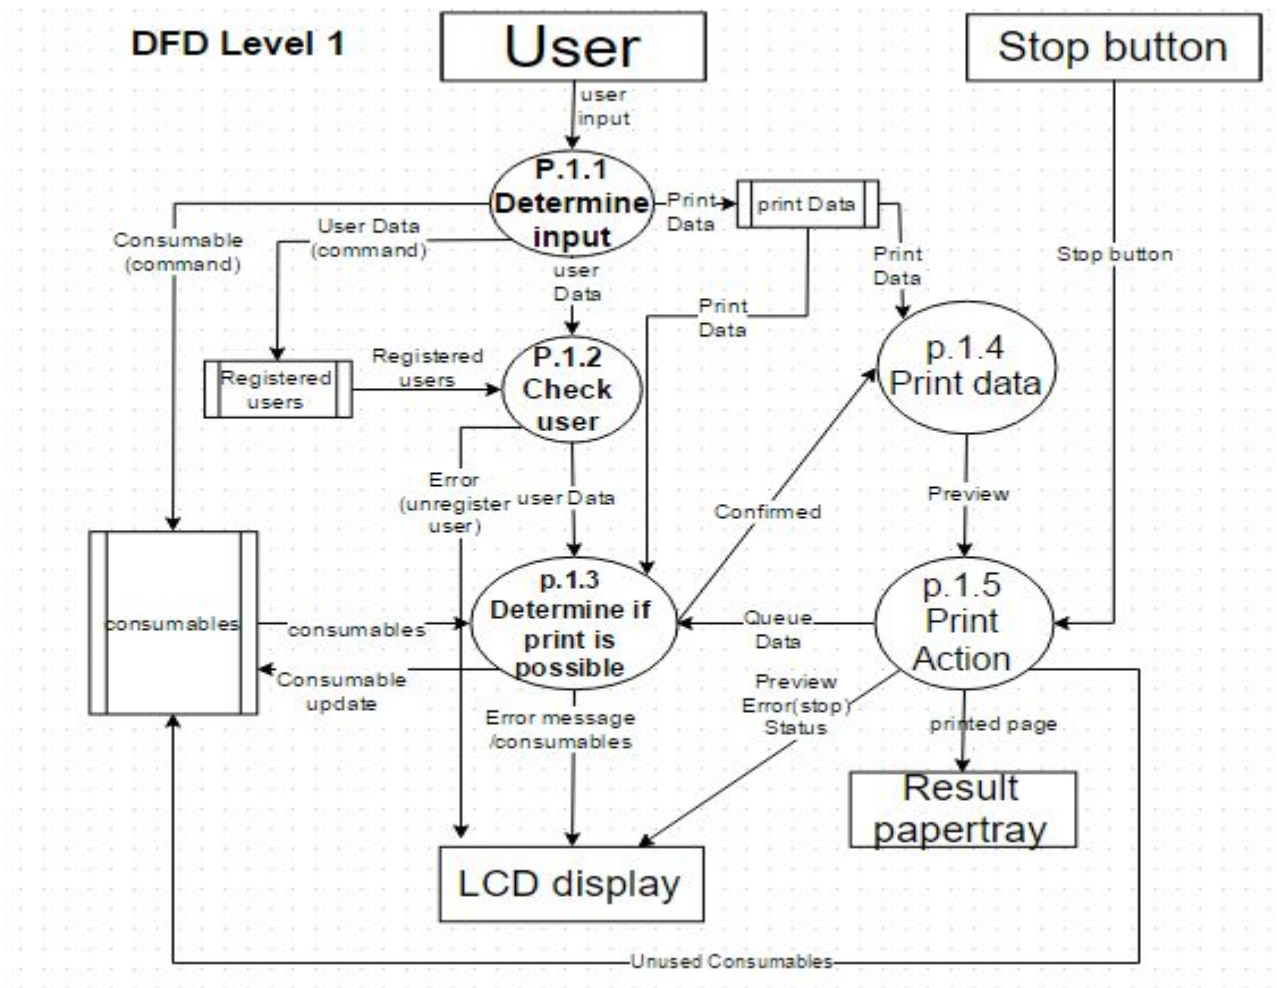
DFD Level 1

User

Stop button

user input

P.1.1 Determine input

Print Data

print Data

Consumable (command)

User Data (command)

user Data

Print Data

Print Data

Stop button

Registered users

Registered users

P.1.2 Check user

p.1.4 Print data

Error (unregister user)

user Data

Confirmed

Preview

consumables

consumables

p.1.3 Determine if print is possible

Queue Data

p.1.5 Print Action

Consumable update

Preview Error(stop) Status

Error message /consumables

printed page

Result papertray

LCD display

Unused Consumables